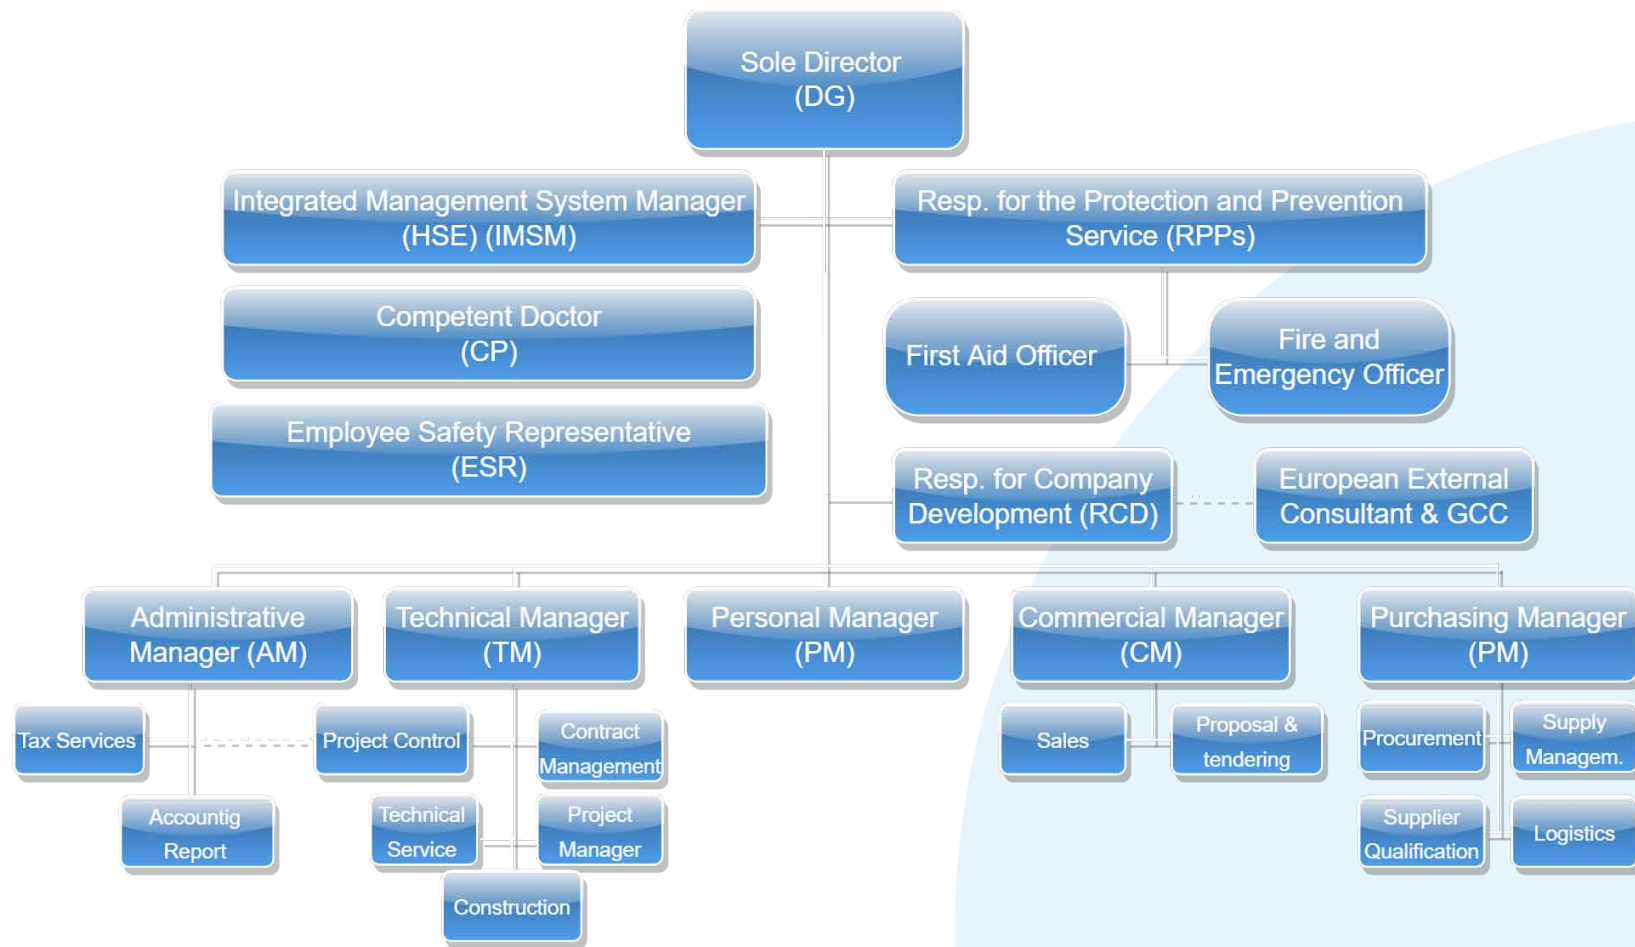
Sole Director
(DG)

Integrated Management System Manager
(HSE) (IMSM)

Resp. for the Protection and Prevention
Service (RPPs)

Competent Doctor
(CP)

First Aid Officer

Fire and
Emergency Officer

Employee Safety Representative
(ESR)

Resp. for Company
Development (RCD)

European External
Consultant & GCC

Administrative
Manager (AM)

Technical Manager
(TM)

Personal Manager
(PM)

Commercial Manager
(CM)

Purchasing Manager
(PM)

Tax Services

Project Control

Contract
Management

Sales

Proposal &
tendering

Procurement

Supply
Managem.

Accountig
Report

Technical
Service

Project
Manager

Supplier
Qualification

Logistics

Construction